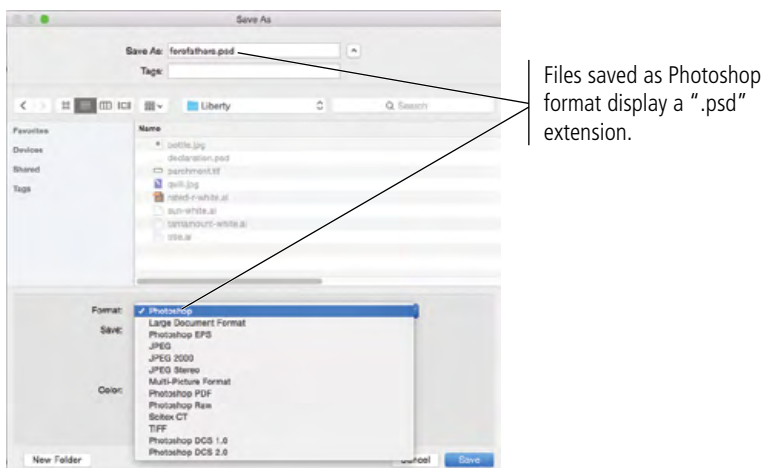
Save As

Save As: forefathers.psd

Tags:

Liberty

Q Search

Favorites

Devices

Shared

Tags

Name

bottle.jpg

declaration.psd

parchment.tif

quill.jpg

rated-r-white.ai

sun-white.ai

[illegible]

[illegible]

Format: ✓ Photoshop

Save:

Color:

Large Document Format
Photoshop EPS
JPEG
JPEG 2000
JPEG Stereo
Multi-Picture Format
Photoshop PDF
Photoshop Raw
Scitex CT
TIFF
Photoshop DCS 1.0
Photoshop DCS 2.0

New Folder

Cancel

Save

Files saved as Photoshop format display a ".psd" extension.